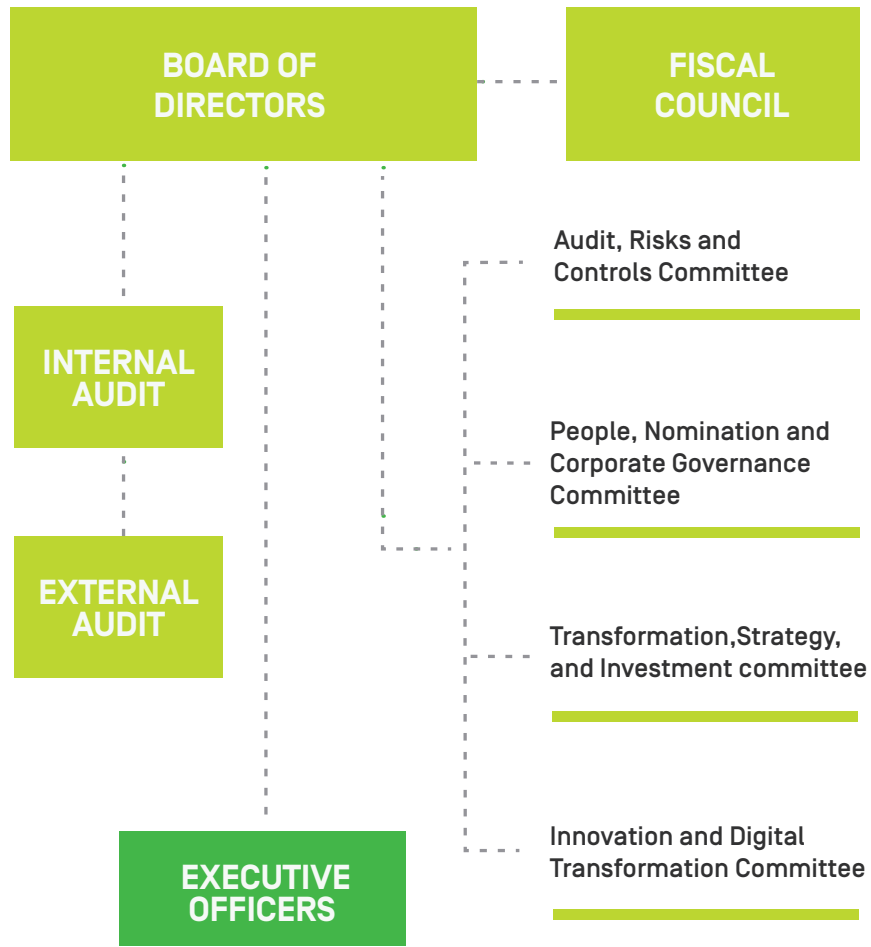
BOARD OF DIRECTORS

FISCAL COUNCIL

Audit, Risks and Controls Committee

INTERNAL AUDIT

People, Nomination and Corporate Governance Committee

EXTERNAL AUDIT

Transformation,Strategy, and Investment committee

Innovation and Digital Transformation Committee

EXECUTIVE OFFICERS